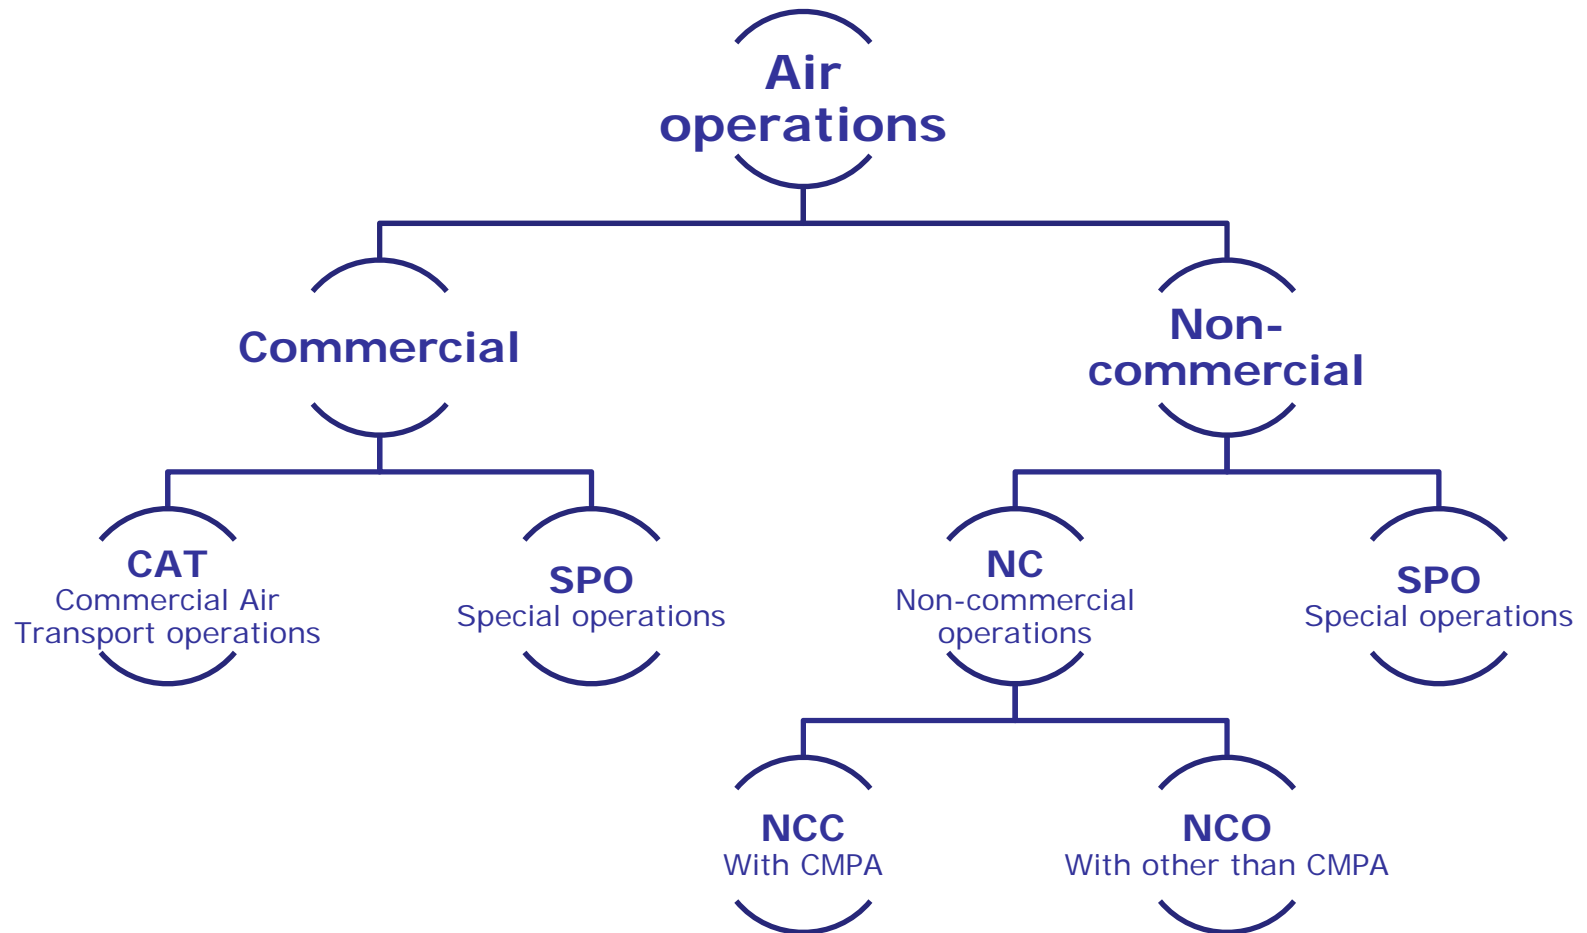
Air operations

Commercial

Non-commercial

CAT
Commercial Air Transport operations

SPO
Special operations

NC
Non-commercial operations

SPO
Special operations

NCC
With CMPA

NCO
With other than CMPA